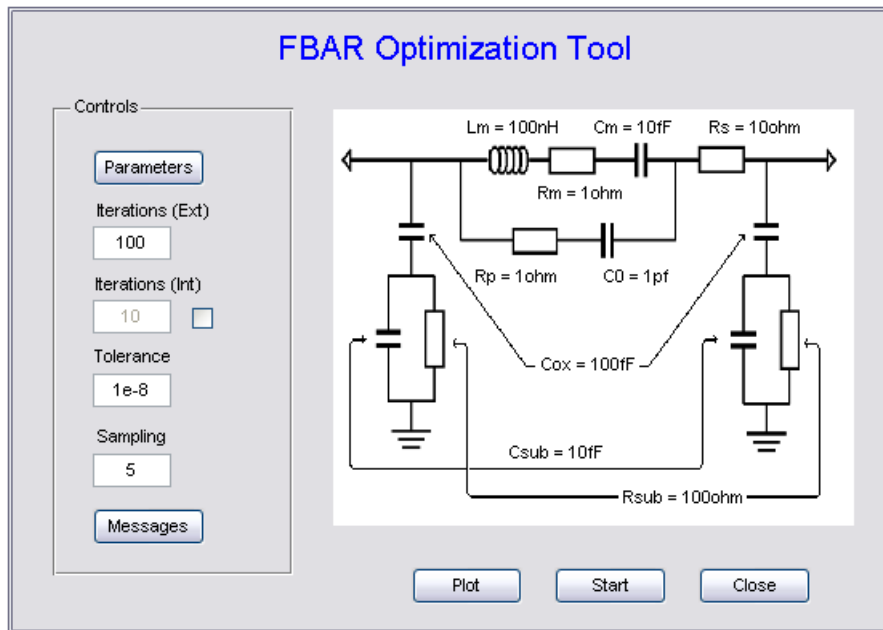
FBAR Optimization Tool

Controls

Parameters

Iterations (Ext)

100

Iterations (Int)

10

Tolerance

1e-8

Sampling

5

Messages

Lm = 100nH

Cm = 10fF

Rs = 10ohm

Rm = 1ohm

Rp = 1ohm

C0 = 1pf

Cox = 100fF

Csub = 10fF

Rsub = 100ohm

Plot

Start

Close